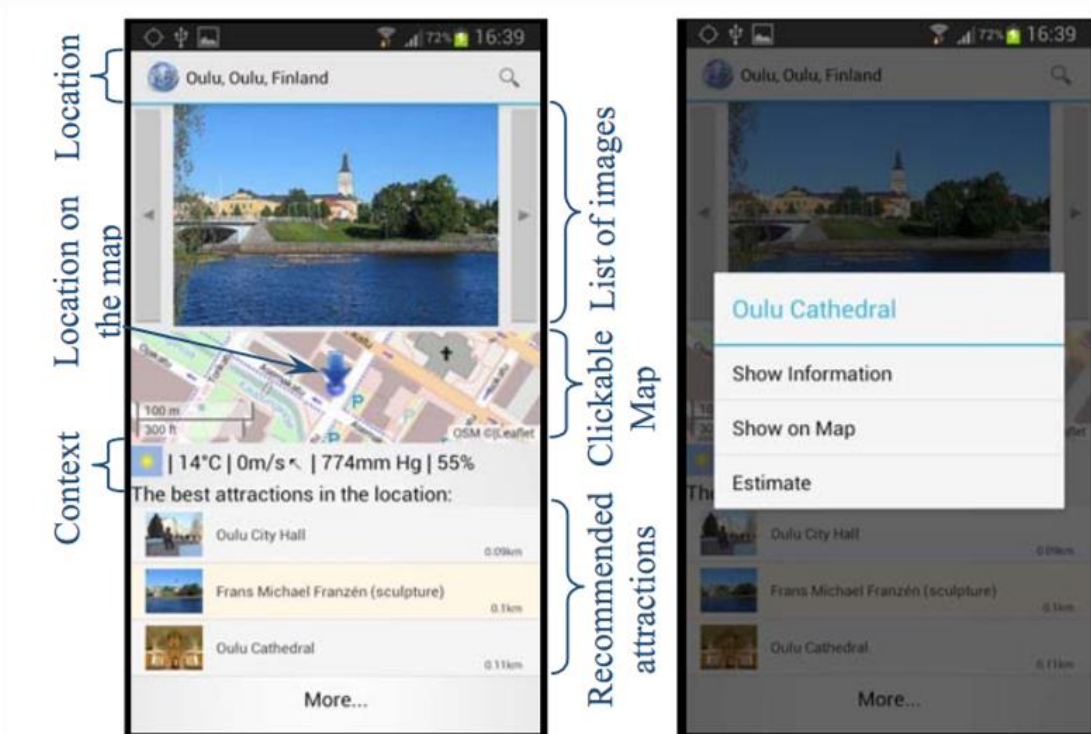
Location

Location on the map

Context

72% 16:39

Oulu, Oulu, Finland

100 m
300 ft

OSM ©|Leaflet

| 14°C | 0m/s ↖ | 774mm Hg | 55%

The best attractions in the location:

Oulu City Hall
0.09km

Frans Michael Franzén (sculpture)
0.1km

Oulu Cathedral
0.11km

More...

List of images

Clickable Map

Recommended attractions

72% 16:39

Oulu, Oulu, Finland

Oulu Cathedral

Show Information

Show on Map

Estimate

Oulu City Hall
0.09km

Frans Michael Franzén (sculpture)
0.1km

Oulu Cathedral
0.11km

More...